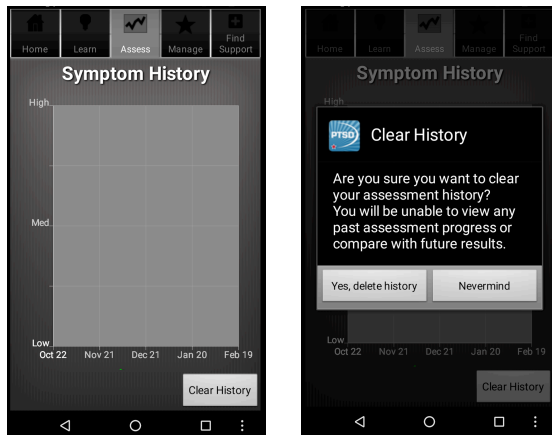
Home Learn Assess Manage Find Support

Symptom History

High

Med.

Low

Oct 22 Nov 21 Dec 21 Jan 20 Feb 19

Clear History

Home Learn Assess Manage Find Support

Symptom History

High

PTSD

Clear History

Are you sure you want to clear your assessment history? You will be unable to view any past assessment progress or compare with future results.

Yes, delete history

Nevermind

Low

Oct 22 Nov 21 Dec 21 Jan 20 Feb 19

Clear History